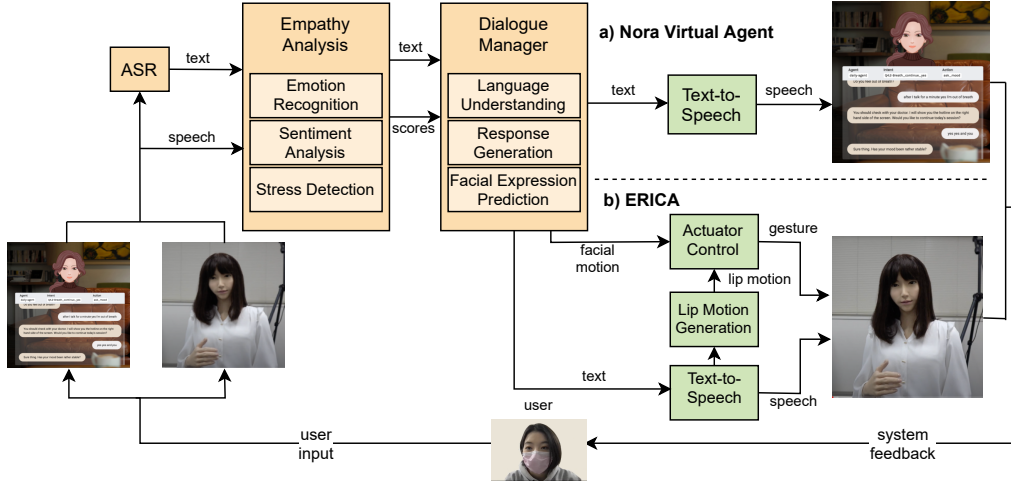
ASR

text

speech

Empathy Analysis

Emotion Recognition

Sentiment Analysis

Stress Detection

text

scores

Dialogue Manager

Language Understanding

Response Generation

Facial Expression Prediction

a) Nora Virtual Agent

text

Text-to-Speech

speech

b) ERICA

facial motion

Actuator Control

gesture

lip motion

Lip Motion Generation

text

Text-to-Speech

speech

user

user input

system feedback